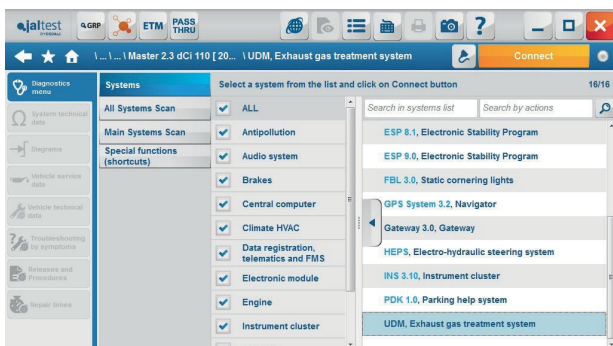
jaltest
Q.GRP
ETM
PASS THRU

\ ... \ ... \ Master 2.3 dCi 110 [ 20... \ UDM, Exhaust gas treatment system
Connect

Diagnostics menu
System technical data
Diagrams
Vehicle service data
Vehicle technical data
Troubleshooting by symptoms
Releases and Procedures
Repair times

Systems
All Systems Scan
Main Systems Scan
Special functions (shortcuts)

Select a system from the list and click on Connect button
16/16

ALL
Antipollution
Audio system
Brakes
Central computer
Climate HVAC
Data registration, telematics and FMS
Electronic module
Engine
Instrument cluster

Search in systems list
Search by actions

ESP 8.1, Electronic Stability Program
ESP 9.0, Electronic Stability Program
FBL 3.0, Static cornering lights
GPS System 3.2, Navigator
Gateway 3.0, Gateway
HEPS, Electro-hydraulic steering system
INS 3.10, Instrument cluster
PDK 1.0, Parking help system
UDM, Exhaust gas treatment system